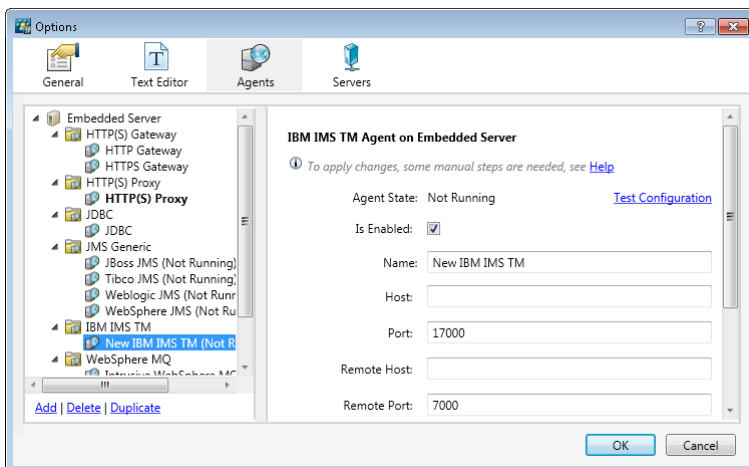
Options

?

X

General

Text Editor

Agents

Servers

Embedded Server
HTTP(S) Gateway
HTTP Gateway
HTTPS Gateway
HTTP(S) Proxy
HTTP(S) Proxy
JDBC
JDBC
JMS Generic
JBoss JMS (Not Running)
Tibco JMS (Not Running)
Weblogic JMS (Not Runr
WebSphere JMS (Not Ru
IBM IMS TM
New IBM IMS TM (Not R
WebSphere MQ
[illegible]

Add | Delete | Duplicate

IBM IMS TM Agent on Embedded Server

To apply changes, some manual steps are needed, see Help

Agent State: Not Running

Test Configuration

Is Enabled:

Name: New IBM IMS TM

Host:

Port: 17000

Remote Host:

Remote Port: 7000

OK

Cancel